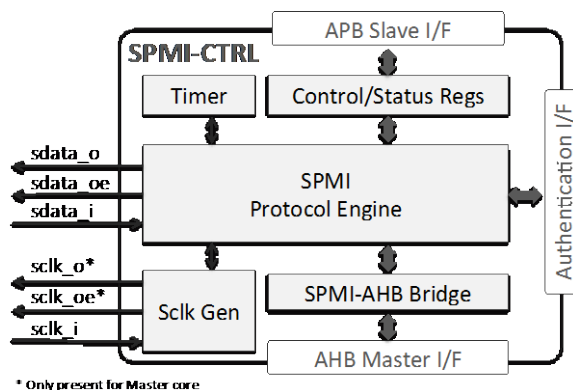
APB Slave I/F

SPMI-CTRL

Timer

Control/Status Regs

Authentication I/F

sdata_o

sdata_oe

sdata_i

SPMI
Protocol Engine

sclk_o*

sclk_oe*

sclk_i

Sclk Gen

SPMI-AHB Bridge

AHB Master I/F

* Only present for Master core